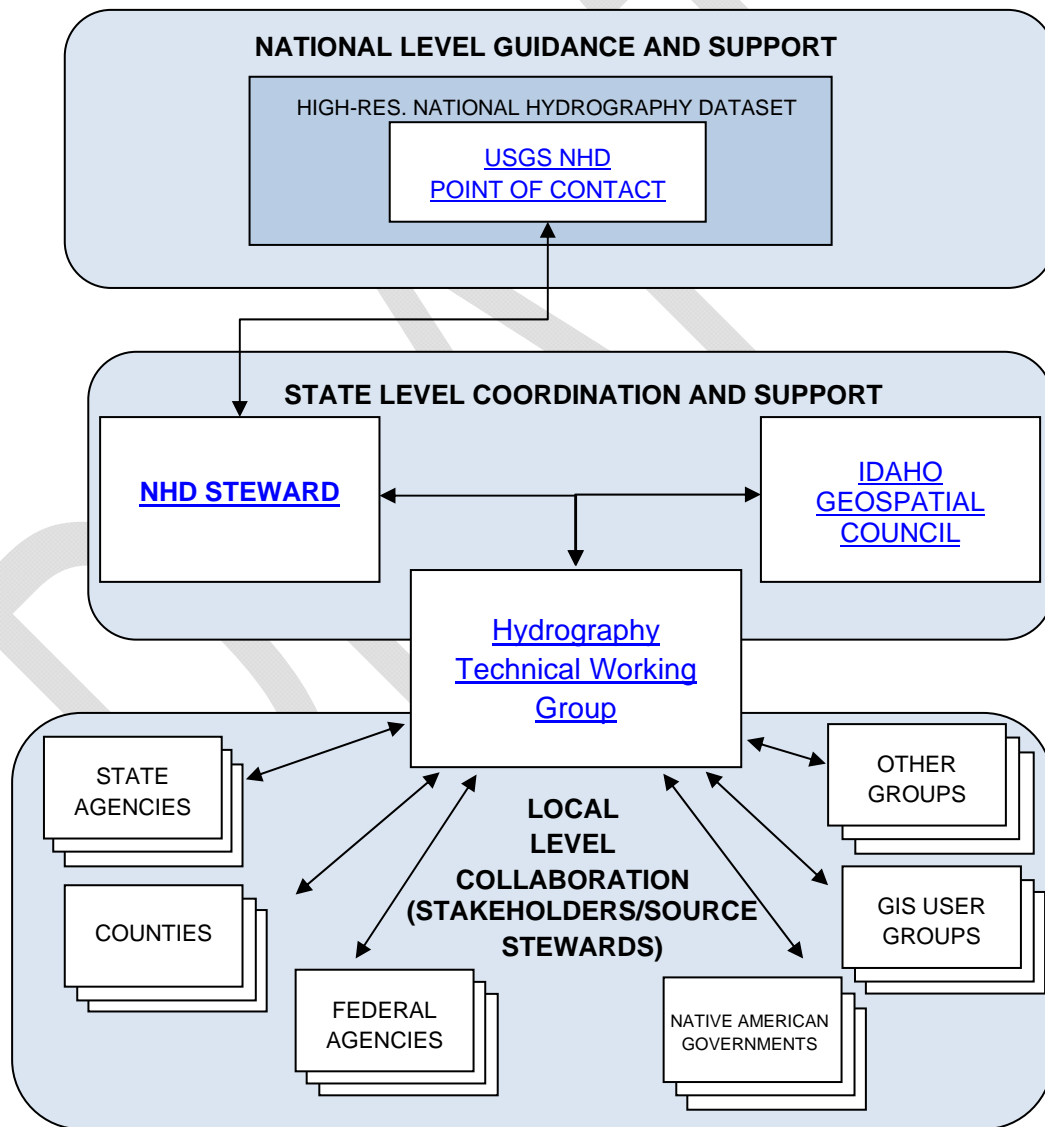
NATIONAL LEVEL GUIDANCE AND SUPPORT

HIGH-RES. NATIONAL HYDROGRAPHY DATASET

USGS NHD POINT OF CONTACT

STATE LEVEL COORDINATION AND SUPPORT

NHD STEWARD

IDAHO GEOSPATIAL COUNCIL

Hydrography Technical Working Group

STATE AGENCIES

OTHER GROUPS

LOCAL LEVEL COLLABORATION (STAKEHOLDERS/SOURCE STEWARDS)

COUNTIES

GIS USER GROUPS

FEDERAL AGENCIES

NATIVE AMERICAN GOVERNMENTS